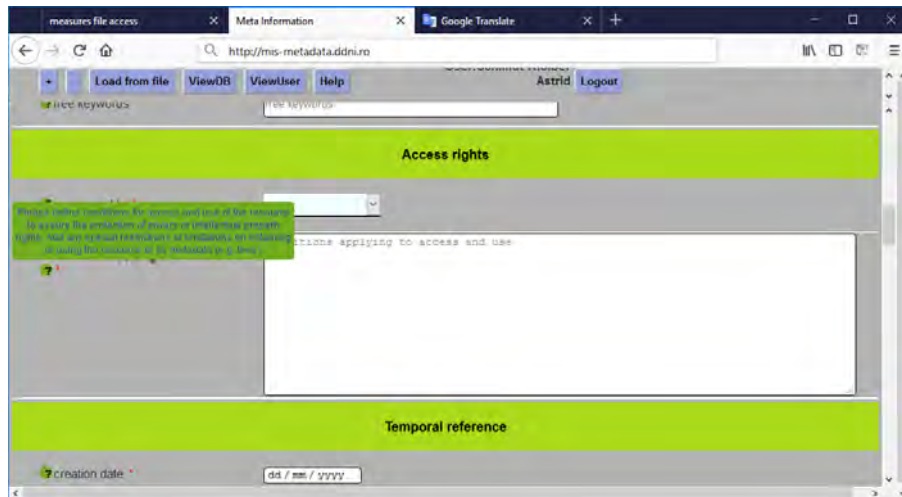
measures file access
Meta Information
Google Translate
http://mis-metadata.ddni.ro
+
Load from file
ViewDB
ViewUser
Help
Astrid
Logout
free keywords
free keywords

Access rights

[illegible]

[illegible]

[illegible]tions applying to access and use

?

Temporal reference

? creation date *
dd / mm / yyyy